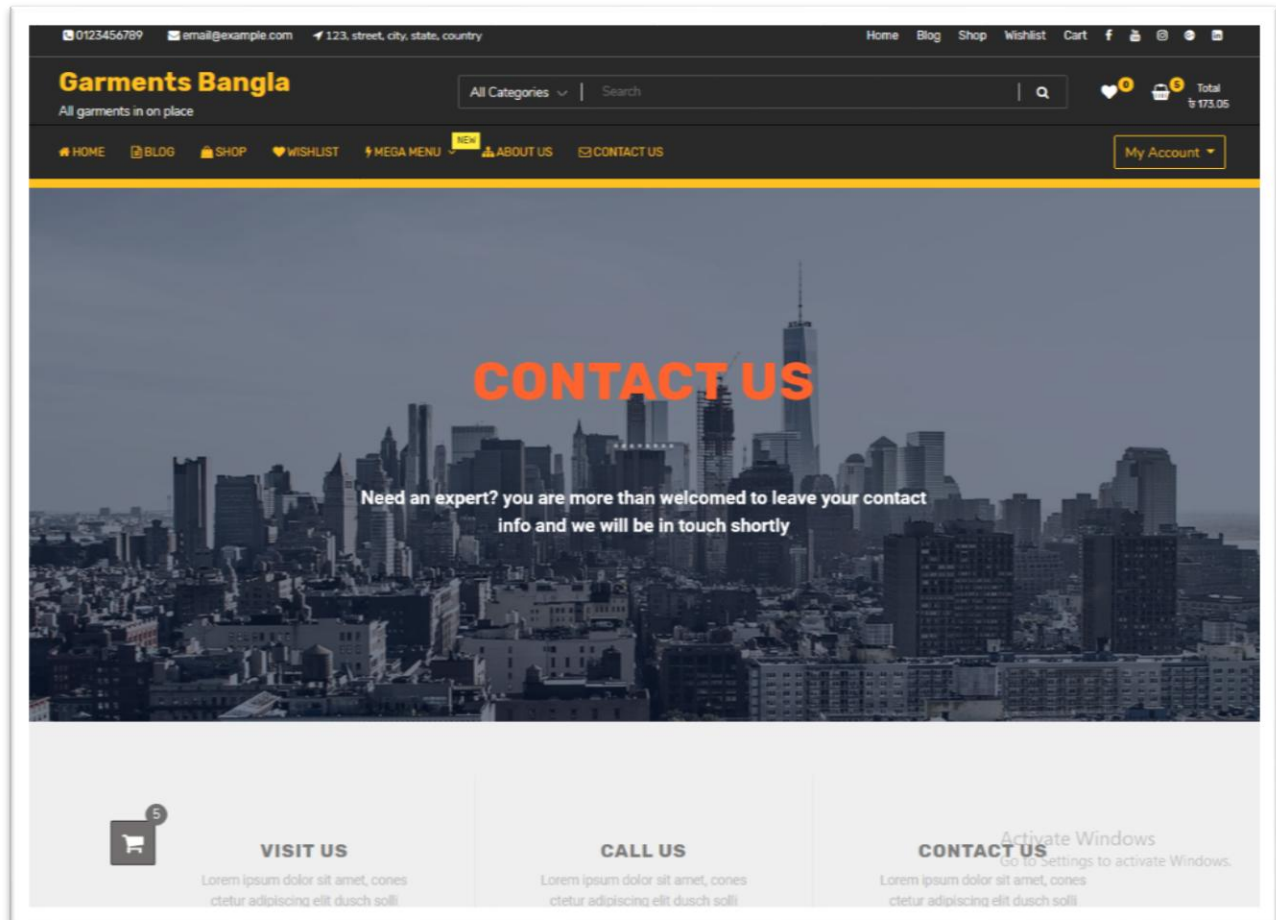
0123456789 email@example.com 123, street, city, state, country

Home Blog Shop Wishlist Cart

Garments Bangla
All garments in on place

All Categories | Search

0 5 Total ৳ 173.05

HOME BLOG SHOP WISHLIST MEGA MENU NEW ABOUT US CONTACT US

My Account

CONTACT US

Need an expert? you are more than welcomed to leave your contact info and we will be in touch shortly

5

VISIT US
Lorem ipsum dolor sit amet, cones ctetur adipiscing elit dusch solli

CALL US
Lorem ipsum dolor sit amet, cones ctetur adipiscing elit dusch solli

CONTACT US
Lorem ipsum dolor sit amet, cones ctetur adipiscing elit dusch solli

Activate Windows
Go to Settings to activate Windows.